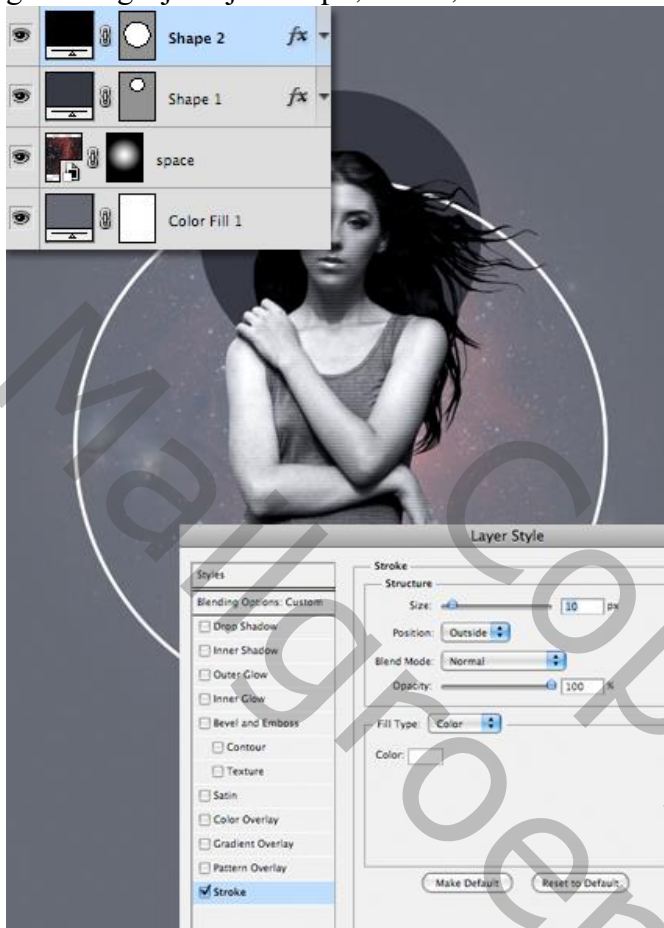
Shape 2
Shape 1
space
Color Fill 1

Layer Style
Styles
Blending Options: Custom
Drop Shadow
Inner Shadow
Outer Glow
Inner Glow
Bevel and Emboss
Contour
Texture
Satin
Color Overlay
Gradient Overlay
Pattern Overlay
Stroke

Stroke
Structure
Size: 10 px
Position: Outside
Blend Mode: Normal
Opacity: 100 %
Fill Type: Color
Color:
Make Default
Reset to Default